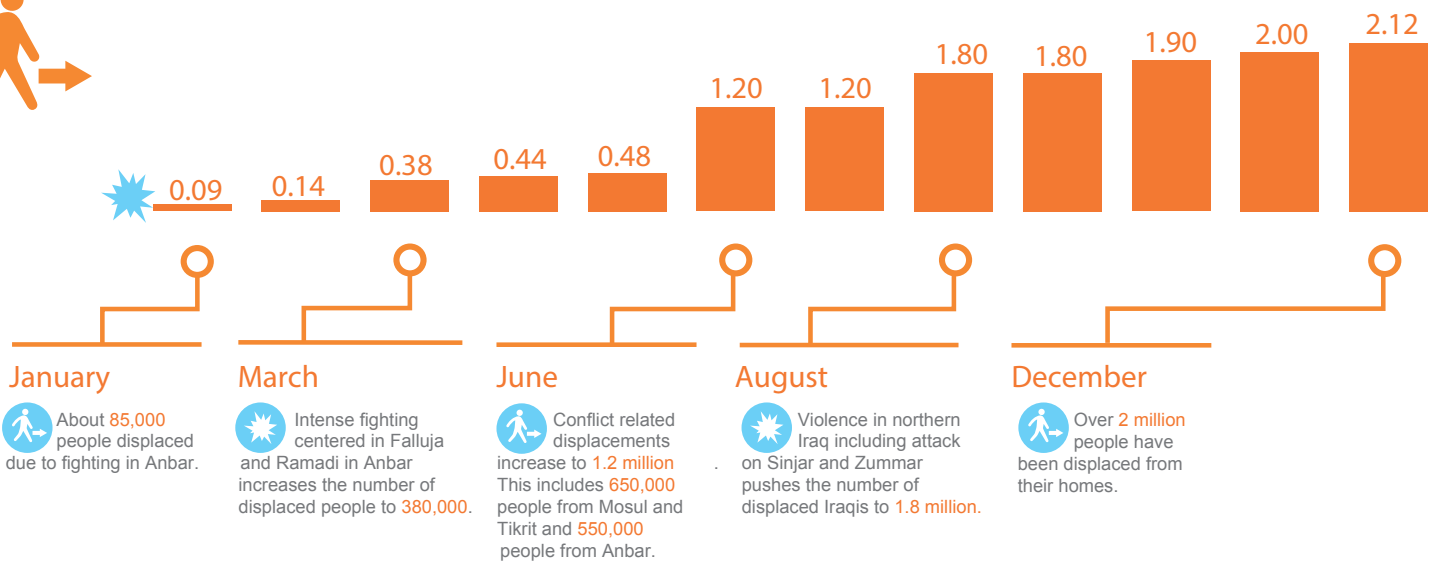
0.09 0.14 0.38 0.44 0.48 1.20 1.20 1.80 1.80 1.90 2.00 2.12

January

About 85,000 people displaced due to fighting in Anbar.

March

Intense fighting centered in Falluja and Ramadi in Anbar increases the number of displaced people to 380,000.

June

Conflict related displacements increase to 1.2 million This includes 650,000 people from Mosul and Tikrit and 550,000 people from Anbar.

August

Violence in northern Iraq including attack on Sinjar and Zummar pushes the number of displaced Iraqis to 1.8 million.

December

Over 2 million people have been displaced from their homes.